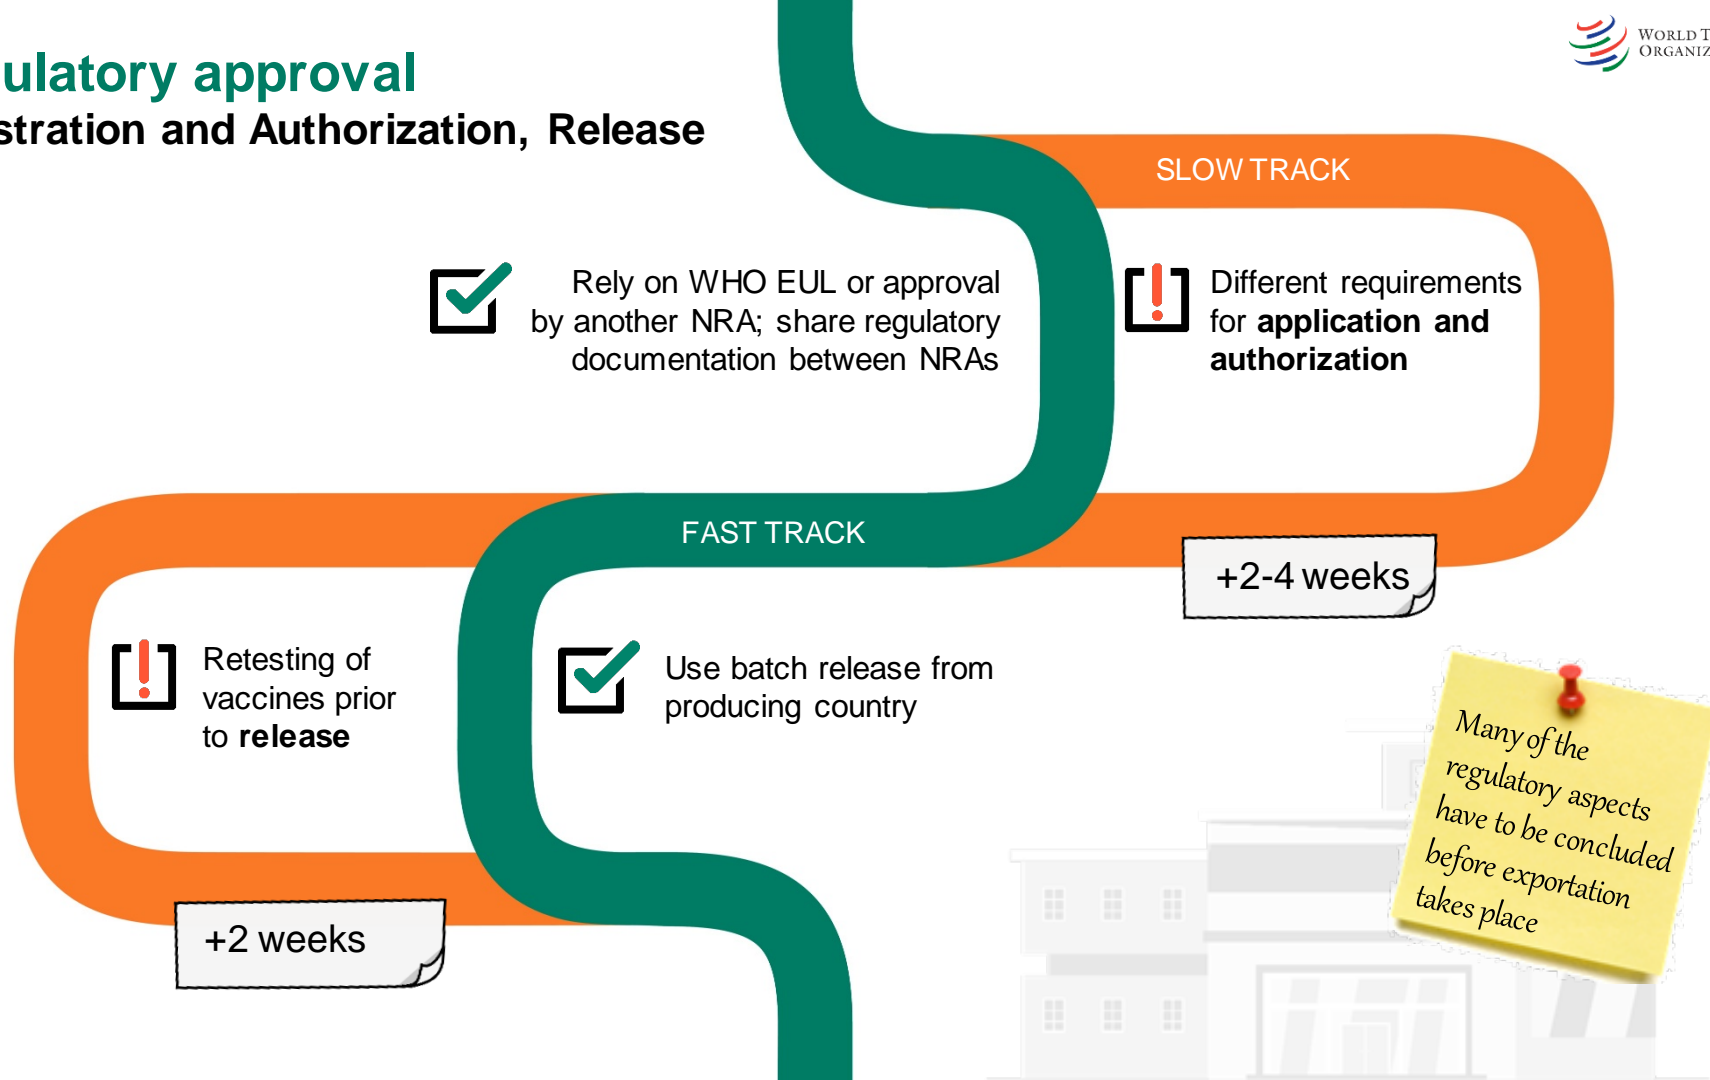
ulatory approval
stration and Authorization, Release

WORLD T
ORGANIZ

SLOW TRACK

Rely on WHO EUL or approval by another NRA; share regulatory documentation between NRAs

Different requirements for **application and authorization**

FAST TRACK

+2-4 weeks

Retesting of vaccines prior to **release**

Use batch release from producing country

Many of the regulatory aspects have to be concluded before exportation takes place

+2 weeks